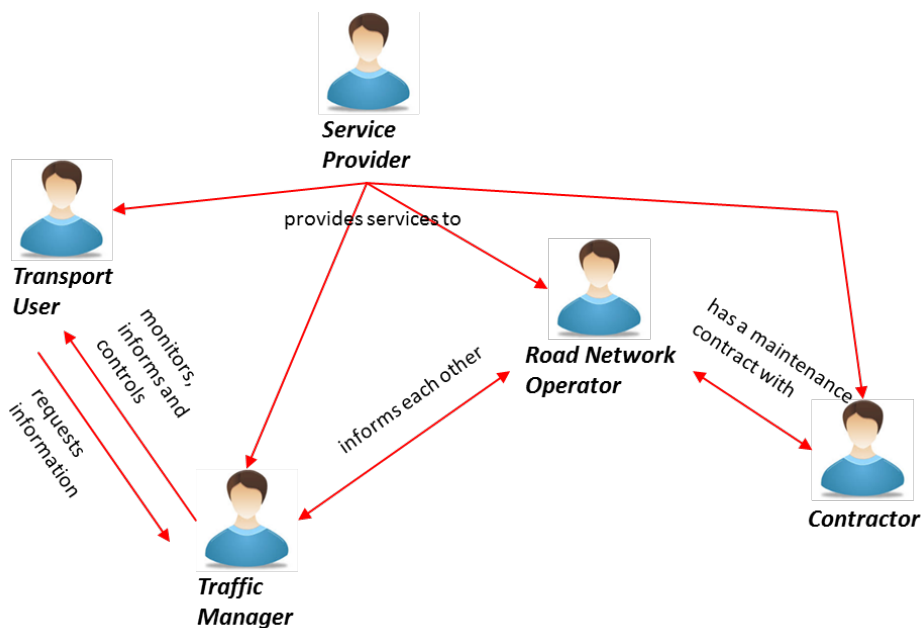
Service Provider

provides services to

Transport User

Road Network Operator

has a maintenance contract with

monitors, informs and controls

requests information

informs each other

Contractor

Traffic Manager